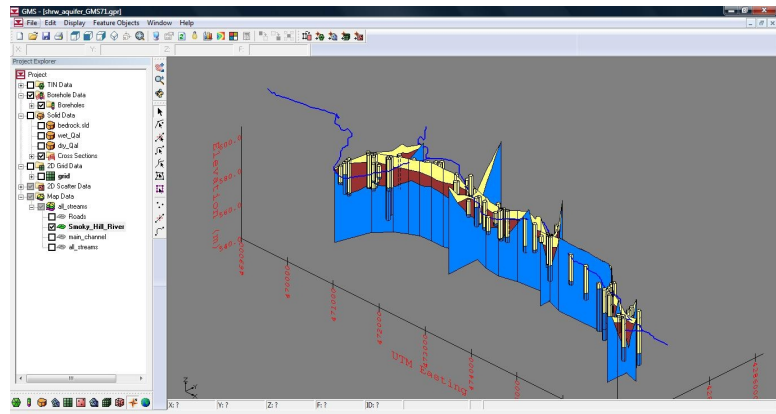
GMS - [shrw_aquifer_GMS71.gpr]
File Edit Display Feature Objects Window Help
X: Y: Z: F:
Project Explorer
Project
TIN Data
Borehole Data
Boreholes
Solid Data
bedrock.sld
wet_Qal
dry_Qal
Cross Sections
2D Grid Data
grid
2D Scatter Data
Map Data
all_streams
Roads
Smoky_Hill_River
main_channel
all_streams
Elevation (m)
560.0
550.0
540.0
UTM Easting
470000
470000
470000
470000
X: ? Y: ? Z: ? F: ? ID: ?